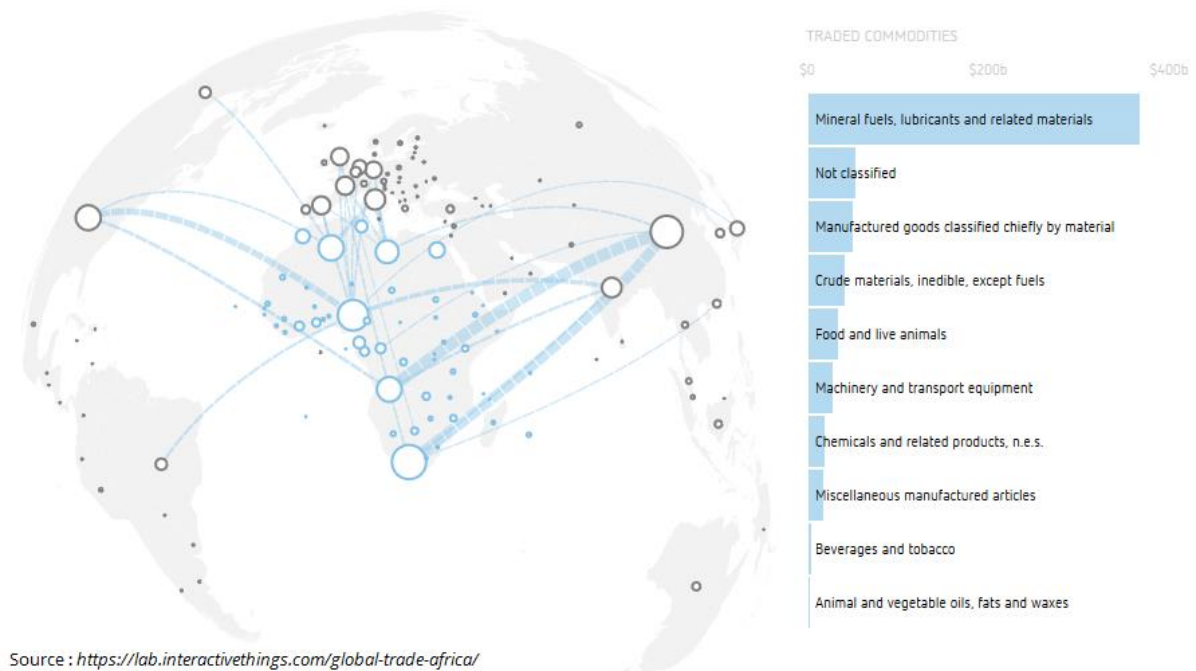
TRADED COMMODITIES

$0 $200b $400b

Mineral fuels, lubricants and related materials

Not classified

Manufactured goods classified chiefly by material

Crude materials, inedible, except fuels

Food and live animals

Machinery and transport equipment

Chemicals and related products, n.e.s.

Miscellaneous manufactured articles

Beverages and tobacco

Animal and vegetable oils, fats and waxes

Source : https://lab.interactivethings.com/global-trade-africa/